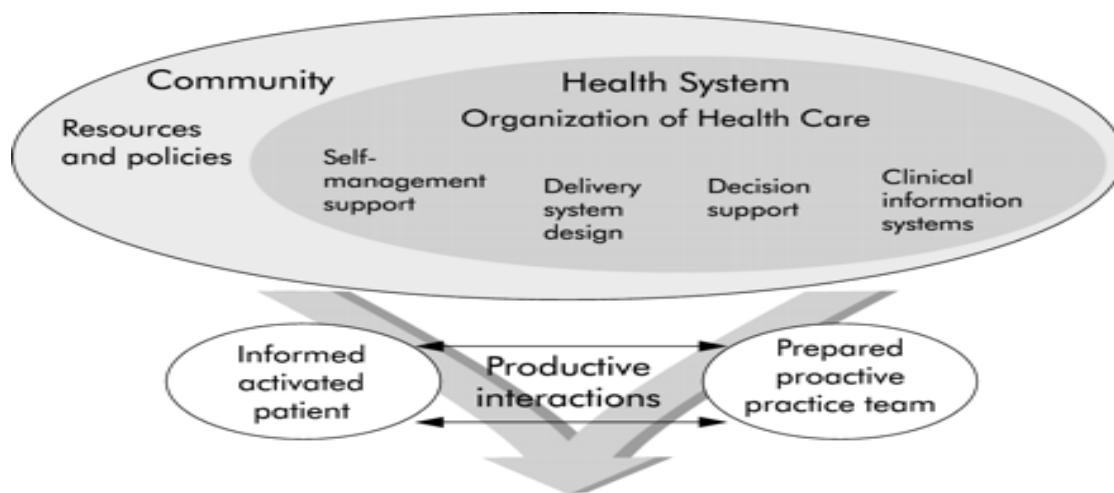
Community

Resources and policies

Health System

Organization of Health Care

Self-management support

Delivery system design

Decision support

Clinical information systems

Informed activated patient

Productive interactions

Prepared proactive practice team